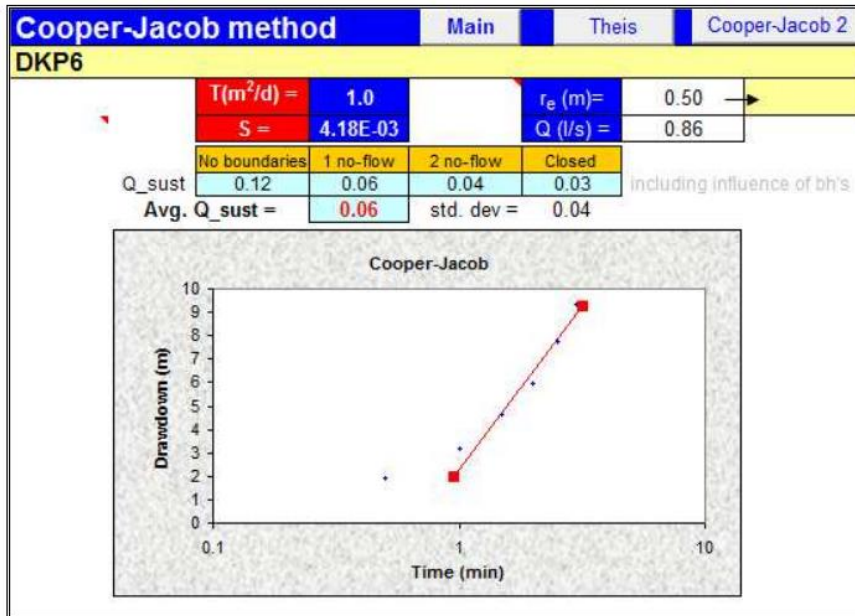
Cooper-Jacob method | Main | Theis | Cooper-Jacob 2

DKP6

| $T(m^2/d) =$ | 1.0 | | $r_e$ (m)= | 0.50 |
|---|---|---|---|---|
| S = | 4.18E-03 | | Q (l/s) = | 0.86 |

| | No boundaries | 1 no-flow | 2 no-flow | Closed | |
|---|---|---|---|---|---|
| Q_sust | 0.12 | 0.06 | 0.04 | 0.03 | including influence of bh's |
| Avg. Q_sust = | 0.06 | std. dev = | 0.04 | | |

Cooper-Jacob

Drawdown (m)

10
9
8
7
6
5
4
3
2
1
0

0.1
1
10

Time (min)